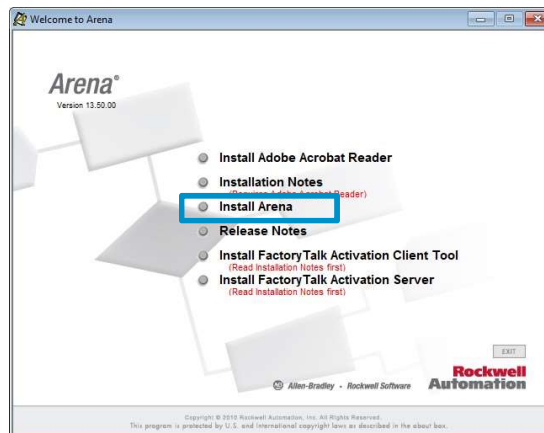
Welcome to Arena

Arena®
Version 13.50.00

Install Adobe Acrobat Reader

Installation Notes
(Requires Adobe Acrobat Reader)

Install Arena

Release Notes

Install FactoryTalk Activation Client Tool
(Read Installation Notes first)

Install FactoryTalk Activation Server
(Read Installation Notes first)

EXIT

Allen-Bradley · Rockwell Software

Rockwell Automation

Copyright © 2010 Rockwell Automation, Inc. All Rights Reserved.
This program is protected by U.S. and International copyright laws as described in the about box.